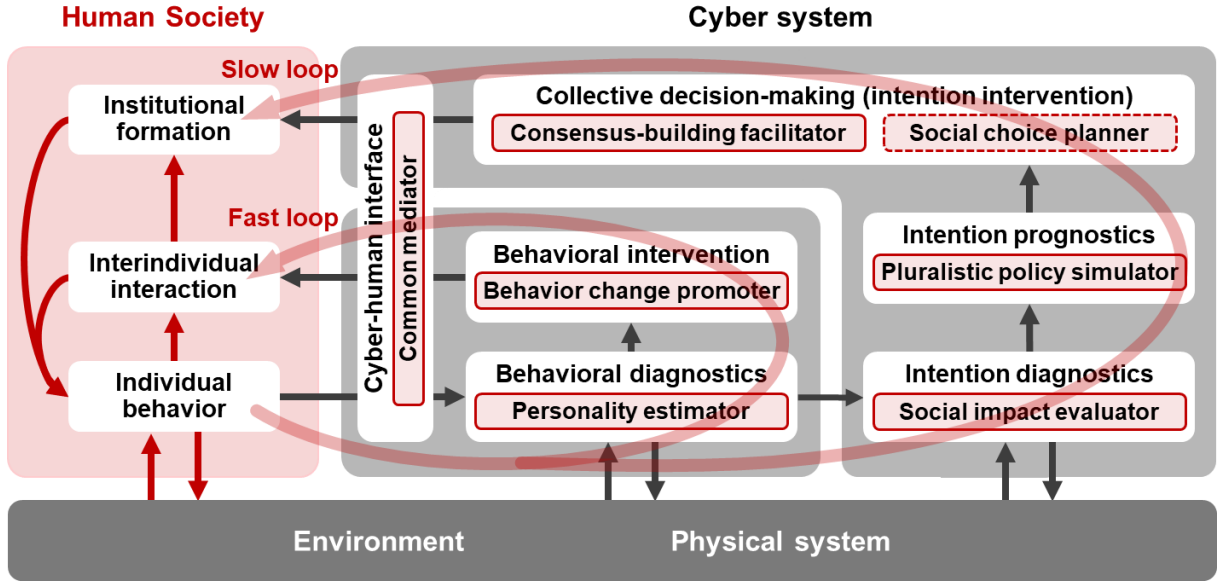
Human Society

Cyber system

Slow loop

Institutional formation

Fast loop

Interindividual interaction

Individual behavior

Cyber-human interface

Common mediator

Collective decision-making (intention intervention)

Consensus-building facilitator

Social choice planner

Behavioral intervention

Behavior change promoter

Behavioral diagnostics

Personality estimator

Intention prognostics

Pluralistic policy simulator

Intention diagnostics

Social impact evaluator

Environment

Physical system